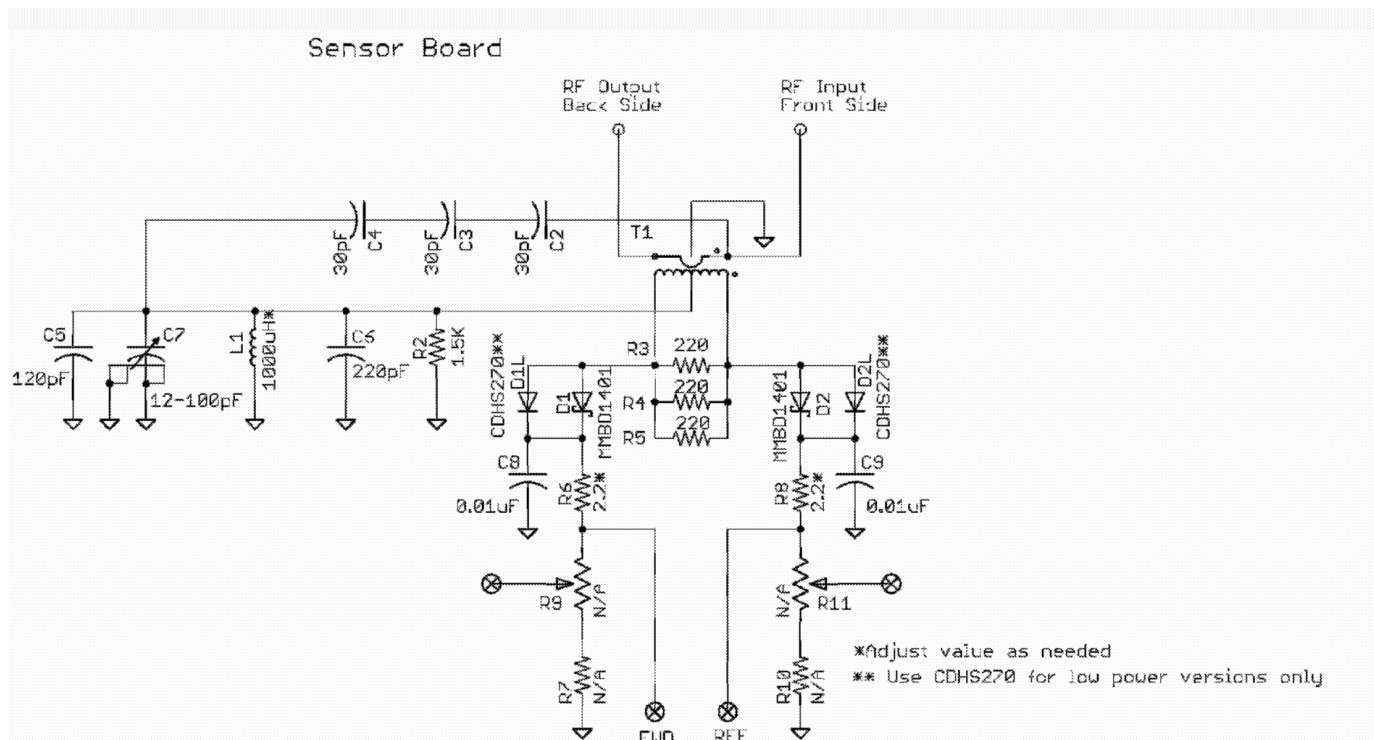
Sensor Board

RF Output Back Side

RF Input Front Side

T1

30pF C4

30pF C3

30pF C2

C5 120pF

C7 12-100pF

L1 1000uH*

C6 220pF

R2 1.5K

CDHS270** D1L

D1 MMBD1401

R3 220

R4 220

R5 220

MMBD1401 D2

D2L CDHS270**

C8 0.01uF

R6 2.2*

R8 2.2*

C9 0.01uF

R9 N/A

N/A R11

R7 N/A

R10 N/A

FWD

REF

*Adjust value as needed
** Use CDHS270 for low power versions only